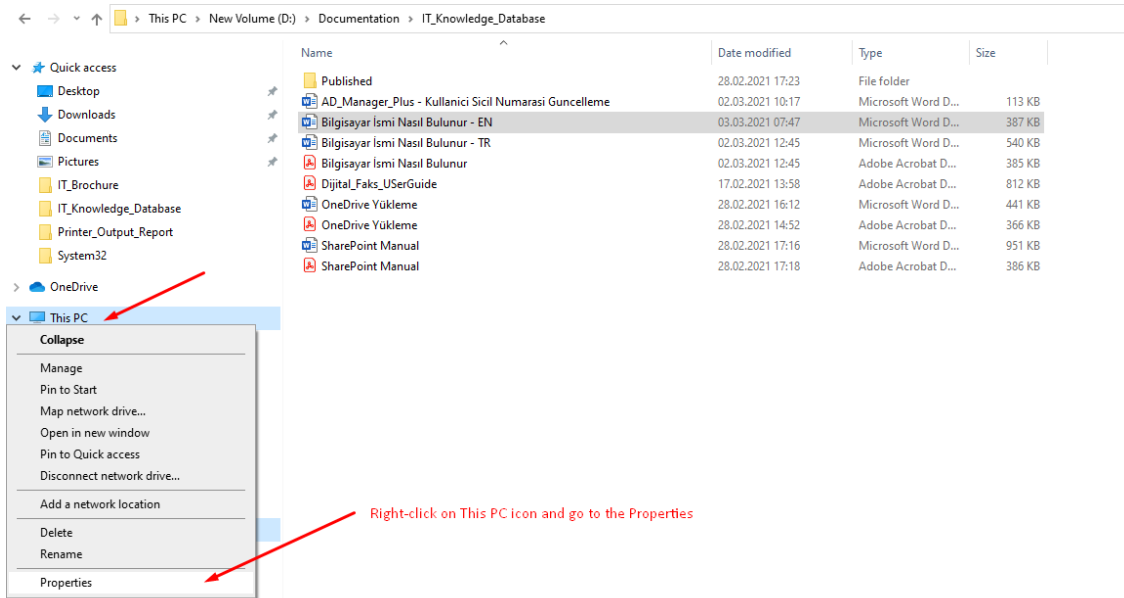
This PC > New Volume (D:) > Documentation > IT_Knowledge_Database

Quick access
Desktop
Downloads
Documents
Pictures
IT_Brochure
IT_Knowledge_Database
Printer_Output_Report
System32

OneDrive

This PC

Collapse
Manage
Pin to Start
Map network drive...
Open in new window
Pin to Quick access
Disconnect network drive...
Add a network location
Delete
Rename
Properties

| Name | Date modified | Type | Size |
|---|---|---|---|
| Published | 28.02.2021 17:23 | File folder | |
| AD_Manager_Plus - Kullanici Sicil Numarasi Guncelleme | 02.03.2021 10:17 | Microsoft Word D... | 113 KB |
| Bilgisayar İsmi Nasıl Bulunur - EN | 03.03.2021 07:47 | Microsoft Word D... | 387 KB |
| Bilgisayar İsmi Nasıl Bulunur - TR | 02.03.2021 12:45 | Microsoft Word D... | 540 KB |
| Bilgisayar İsmi Nasıl Bulunur | 02.03.2021 12:45 | Adobe Acrobat D... | 385 KB |
| Dijital_Faks_USerGuide | 17.02.2021 13:58 | Adobe Acrobat D... | 812 KB |
| OneDrive Yükleme | 28.02.2021 16:12 | Microsoft Word D... | 441 KB |
| OneDrive Yükleme | 28.02.2021 14:52 | Adobe Acrobat D... | 366 KB |
| SharePoint Manual | 28.02.2021 17:16 | Microsoft Word D... | 951 KB |
| SharePoint Manual | 28.02.2021 17:18 | Adobe Acrobat D... | 386 KB |

Right-click on This PC icon and go to the Properties